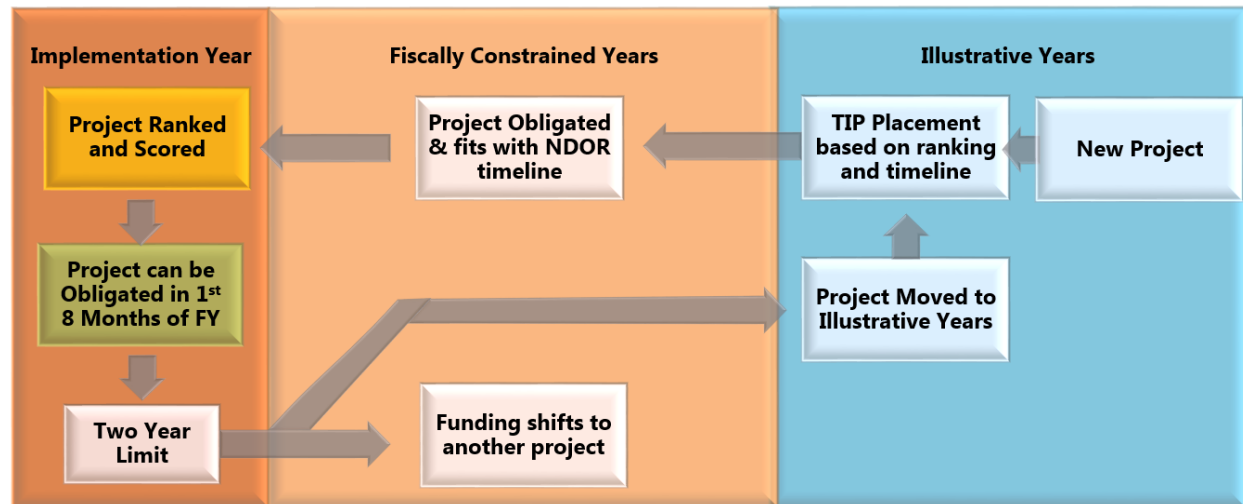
Implementation Year

Fiscally Constrained Years

Illustrative Years

Project Ranked and Scored

Project Obligated & fits with NDOR timeline

TIP Placement based on ranking and timeline

New Project

Project can be Obligated in 1$^{st}$ 8 Months of FY

Project Moved to Illustrative Years

Two Year Limit

Funding shifts to another project